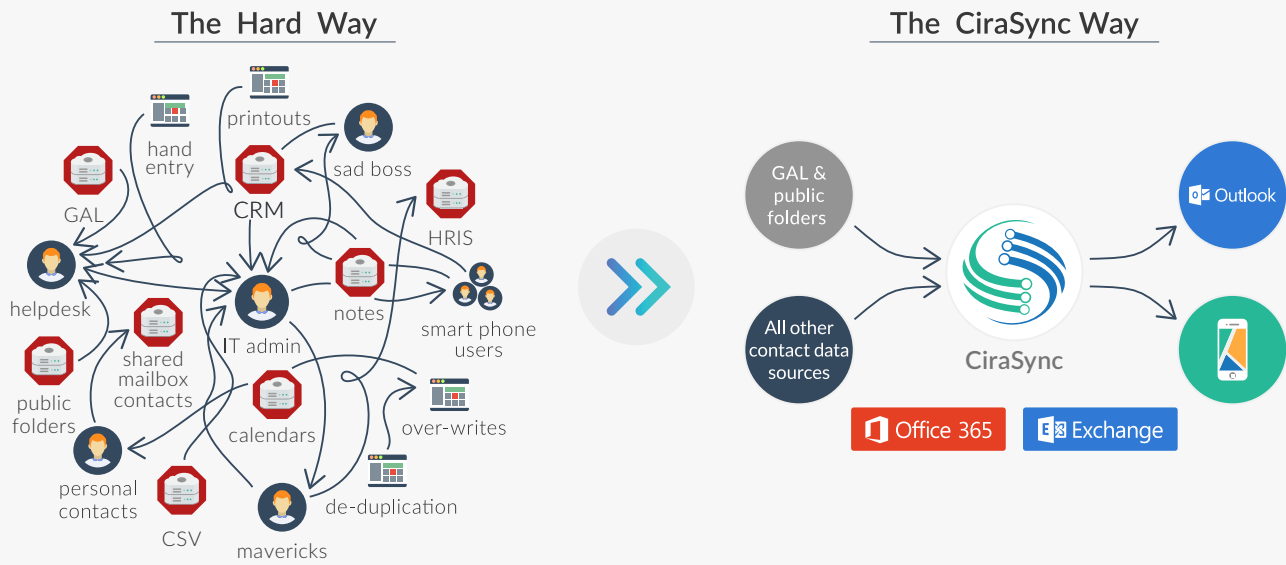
The Hard Way

printouts

hand entry

sad boss

GAL

CRM

HRIS

helpdesk

notes

smart phone users

IT admin

shared mailbox contacts

public folders

calendars

over-writes

personal contacts

CSV

de-duplication

mavericks

The CiraSync Way

GAL & public folders

All other contact data sources

CiraSync

Outlook

Office 365

Exchange